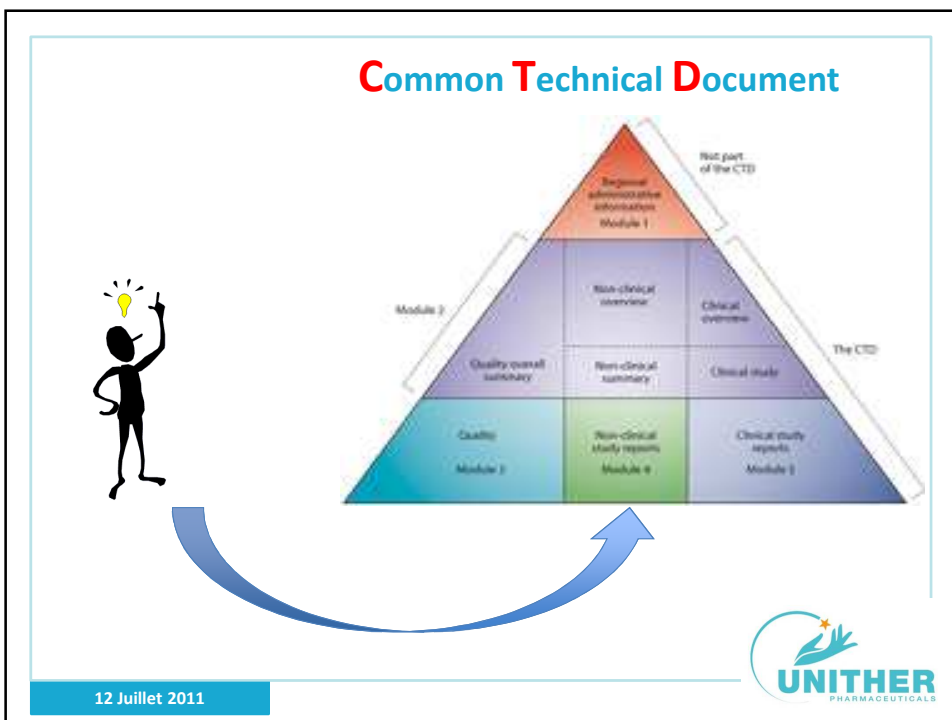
Common Technical Document

Not part of the CTD

Regional administrative information

Module 1

Module 2

Non-clinical overview

Clinical overview

The CTD

Quality overall summary

Non-clinical summary

Clinical study

Quality

Module 3

Non-clinical study reports

Module 4

Clinical study reports

Module 5

12 Juillet 2011

UNITHER PHARMACEUTICALS